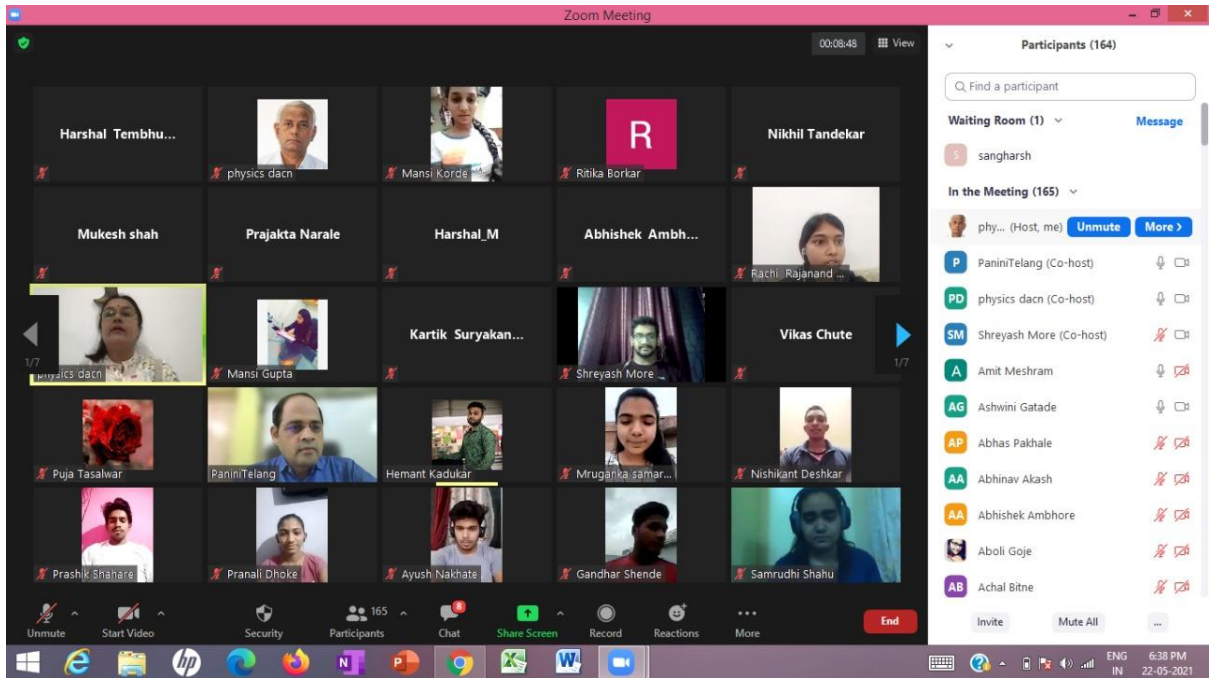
Zoom Meeting

00:08:48 View

Harshal Tembhu...
physics dacn
Mansi Korde
R
Ritika Borkar
Nikhil Tandekar
Mukesh shah
Prajakta Narale
Harshal_M
Abhishek Ambh...
Rachi Rajanand ...
physics dacn
Mansi Gupta
Kartik Suryakan...
Shreyash More
Vikas Chute
1/7
1/7
Puja Tasalwar
PaniniTelang
Hemant Kadukar
Mruganka samar...
Nishikant Deshkar
Prashik Shahare
Pranali Dhoke
Ayush Nakhate
Gandhar Shende
Samrudhi Shahu

Unmute
Start Video
Security
165
Participants
8
Chat
Share Screen
Record
Reactions
More
End

Participants (164)
Find a participant
Waiting Room (1)
Message
S sangharsh
In the Meeting (165)
phy... (Host, me) Unmute More >
P PaniniTelang (Co-host)
PD physics dacn (Co-host)
SM Shreyash More (Co-host)
A Amit Meshram
AG Ashwini Gatade
AP Abhas Pakhale
AA Abhinav Akash
AA Abhishek Ambhore
Aboli Goje
AB Achal Bitne
Invite
Mute All
...

ENG IN
6:38 PM
22-05-2021